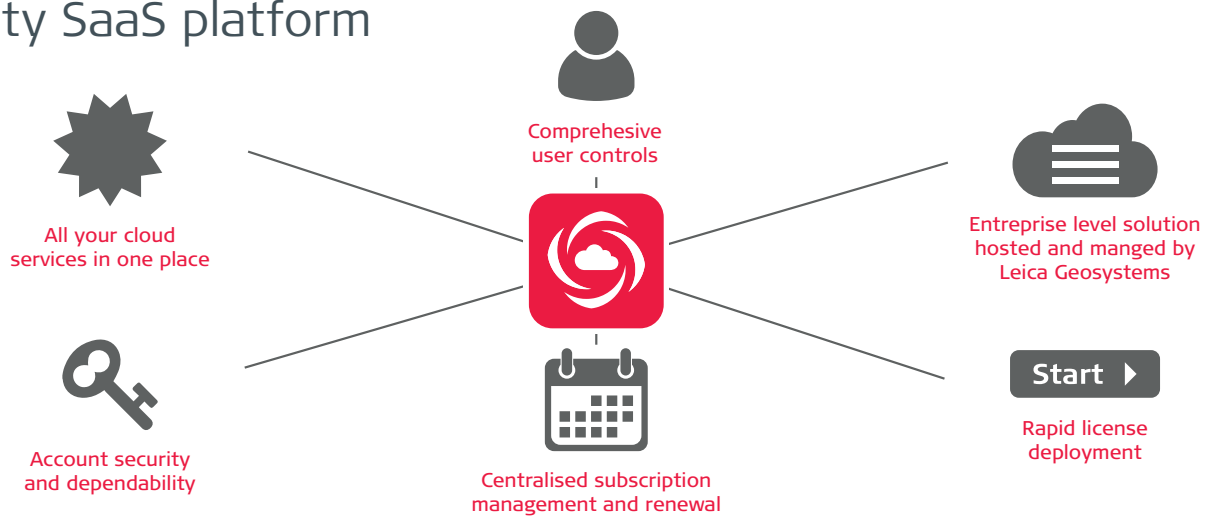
ty SaaS platform

Comprehesive user controls

All your cloud services in one place

Entreprise level solution hosted and manged by Leica Geosystems

Start

Account security and dependability

Centralised subscription management and renewal

Rapid license deployment